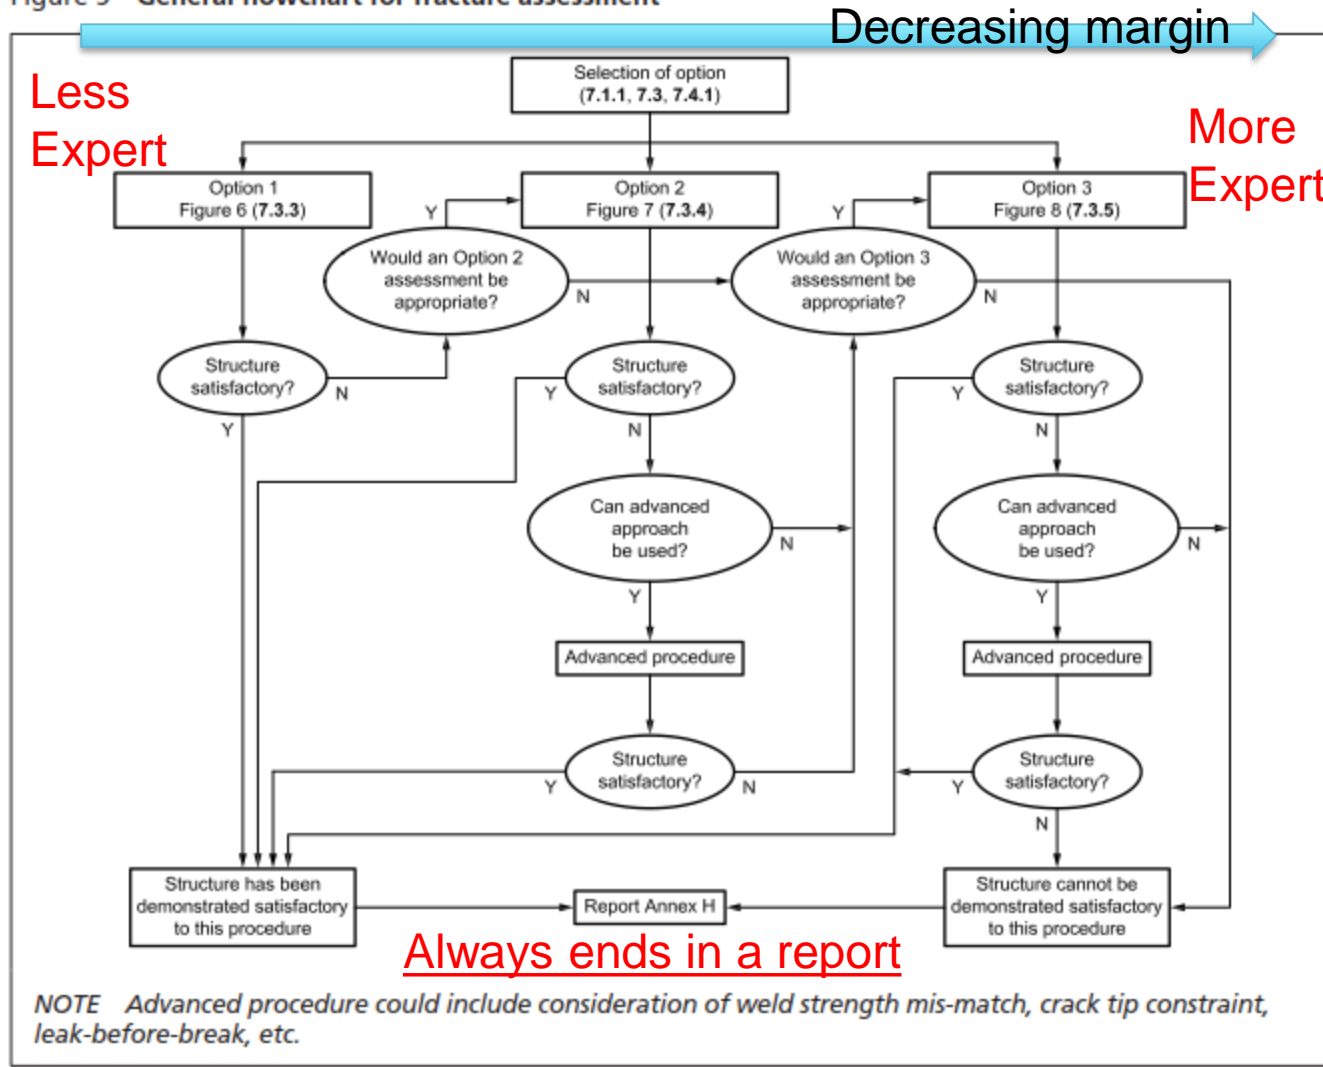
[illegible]

Decreasing margin

Less Expert

More Expert

Selection of option (7.1.1, 7.3, 7.4.1)

Option 1 Figure 6 (7.3.3)

Option 2 Figure 7 (7.3.4)

Option 3 Figure 8 (7.3.5)

Y

Would an Option 2 assessment be appropriate?

N

Y

Would an Option 3 assessment be appropriate?

N

Structure satisfactory?

N

Y

Structure satisfactory?

Y

N

Structure satisfactory?

Y

N

Can advanced approach be used?

N

Y

Can advanced approach be used?

N

Y

Advanced procedure

Advanced procedure

Structure satisfactory?

Y

N

Structure satisfactory?

Y

N

Structure has been demonstrated satisfactory to this procedure

Report Annex H

Structure cannot be demonstrated satisfactory to this procedure

Always ends in a report

NOTE Advanced procedure could include consideration of weld strength mis-match, crack tip constraint, leak-before-break, etc.